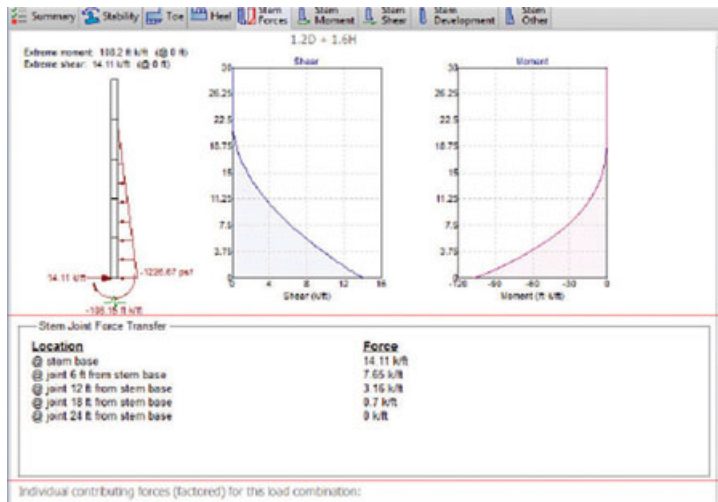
Summary Stability Toe Heel Stem Forces Stem Moment Stem Shear Stem Development Stem Other

1.2D + 1.6H

Extreme moment: 108.2 ft k/ft @ 0 ft)
Extreme shear: 14.11 k/ft (@ 0 ft)

14.11 k/ft
-1226.67 psf
-108.15 ft k/ft

Shear

30
26.25
22.5
18.75
15
11.25
7.5
3.75
0

0 4 8 12 16
Shear (k/ft)

Moment

30
26.25
22.5
18.75
15
11.25
7.5
3.75
0

-120 -90 -60 -30 0
Moment (ft k/ft)

Stem Joint Force Transfer

| Location | Force |
|---|---|
| @ stem base | 14.11 k/ft |
| @ joint 6 ft from stem base | 7.65 k/ft |
| @ joint 12 ft from stem base | 3.16 k/ft |
| @ joint 18 ft from stem base | 0.7 k/ft |
| @ joint 24 ft from stem base | 0 k/ft |

Individual contributing forces (factored) for this load combination: